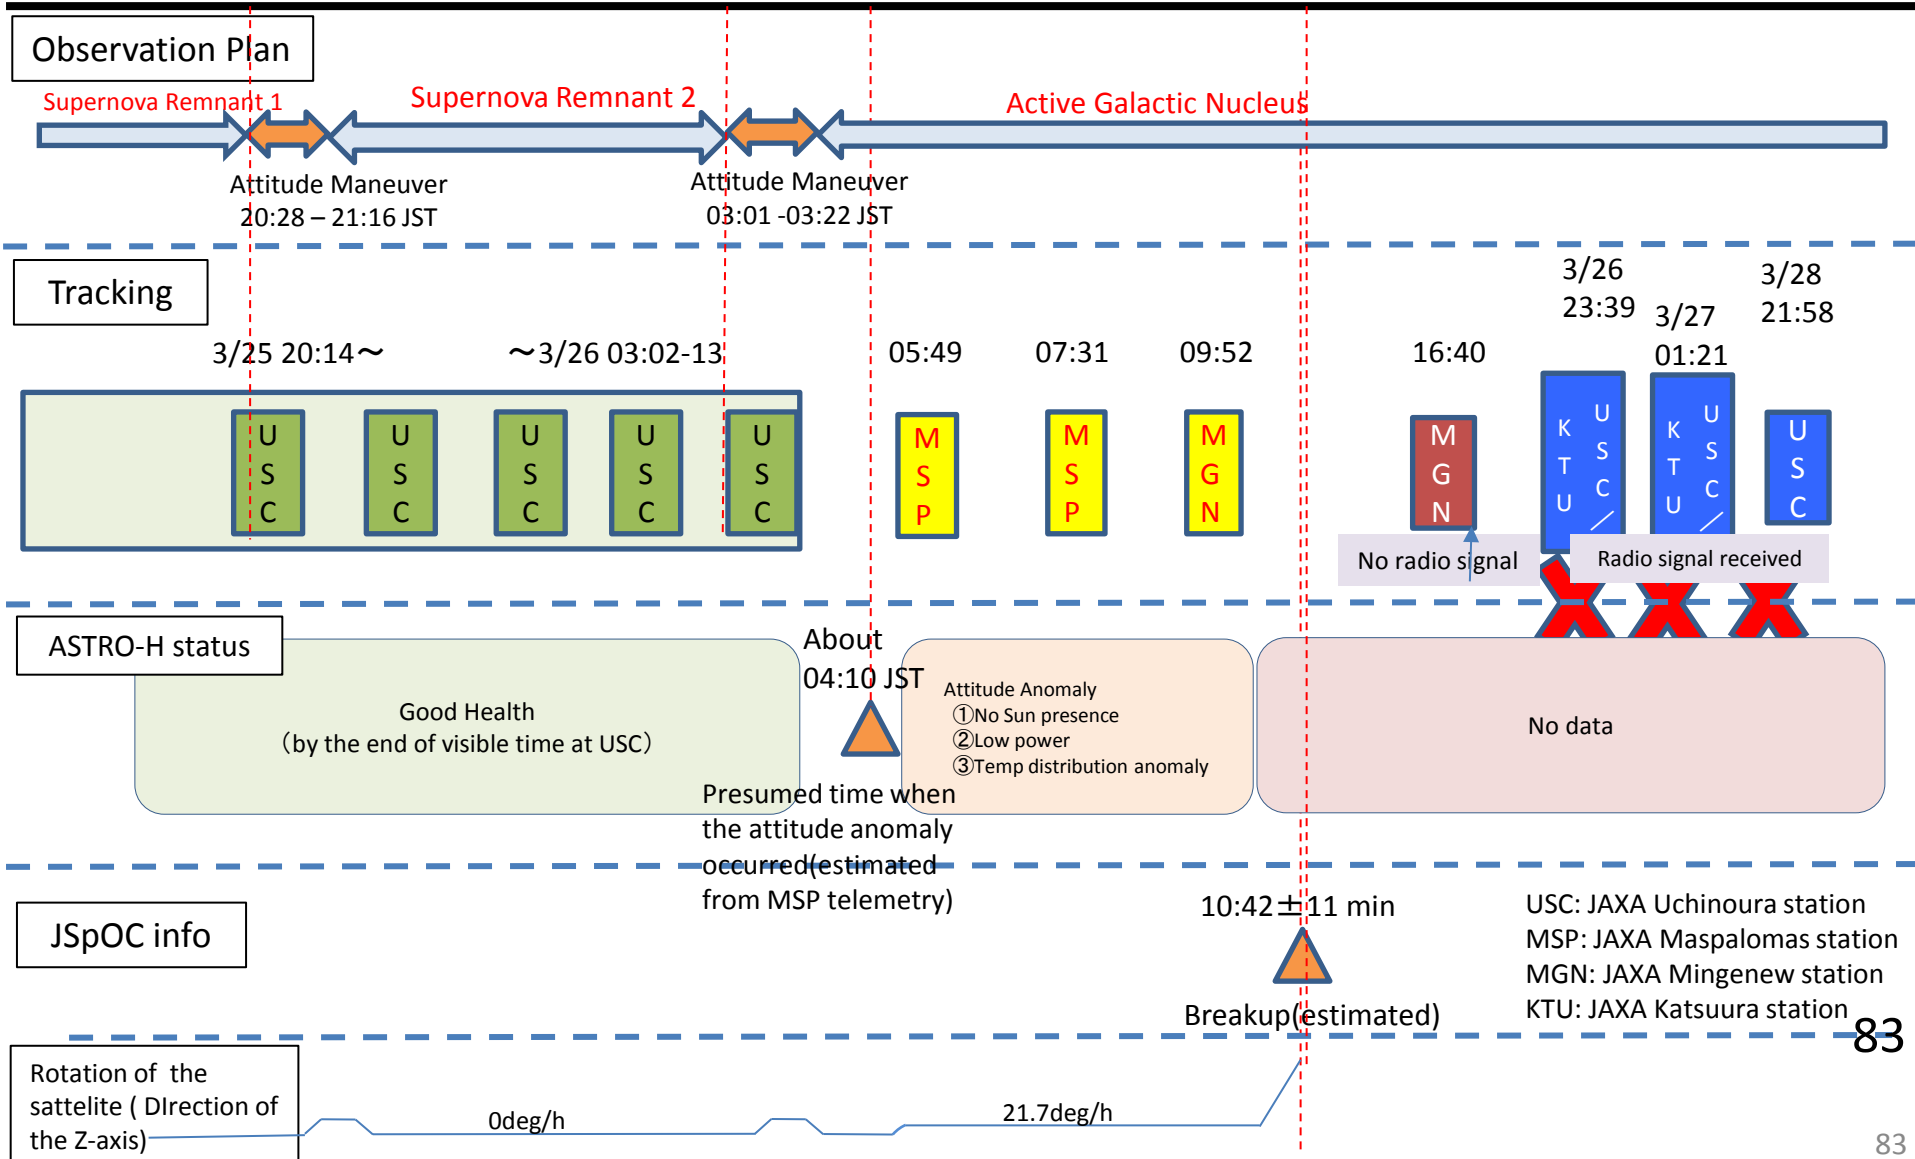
Observation Plan

Supernova Remnant 1

Supernova Remnant 2

Active Galactic Nucleus

Attitude Maneuver 20:28 – 21:16 JST

Attitude Maneuver 03:01 -03:22 JST

Tracking

3/25 20:14～

～3/26 03:02-13

05:49

07:31

09:52

16:40

3/26 23:39

3/27 01:21

3/28 21:58

U S C

U S C

U S C

U S C

U S C

M S P

M S P

M G N

M G N

K T U

U S C

K T U

U S C

U S C

No radio signal

Radio signal received

ASTRO-H status

Good Health
（by the end of visible time at USC）

About 04:10 JST

Presumed time when the attitude anomaly occurred(estimated from MSP telemetry)

Attitude Anomaly
①No Sun presence
②Low power
③Temp distribution anomaly

No data

JSpOC info

10:42±11 min

Breakup(estimated)

USC: JAXA Uchinoura station
MSP: JAXA Maspalomas station
MGN: JAXA Mingenew station
KTU: JAXA Katsuura station

83

Rotation of the sattelite ( DIrection of the Z-axis)

0deg/h

21.7deg/h

83